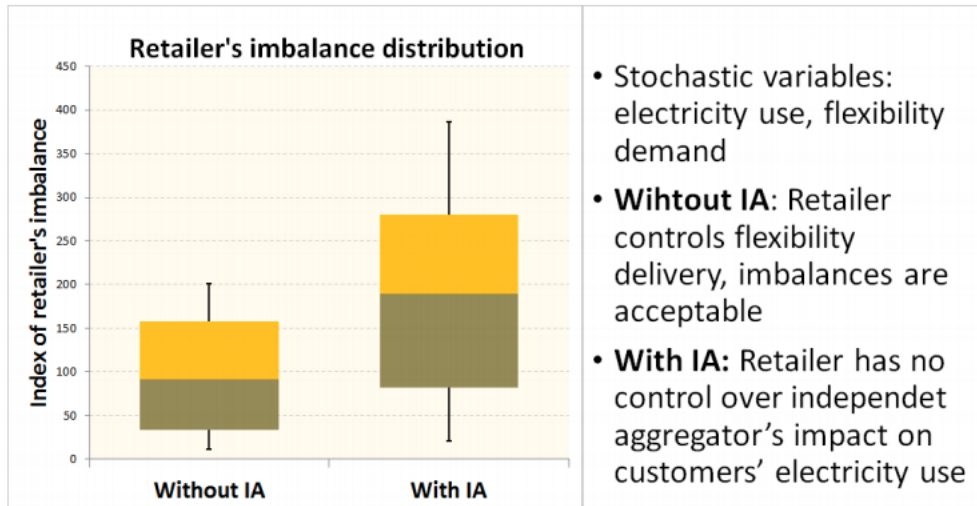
Retailer's imbalance distribution

Index of retailer's imbalance

450
400
350
300
250
200
150
100
50
0

Without IA
With IA

• Stochastic variables: electricity use, flexibility demand

• **Wihtout IA**: Retailer controls flexibility delivery, imbalances are acceptable

• **With IA:** Retailer has no control over independet aggregator's impact on customers' electricity use